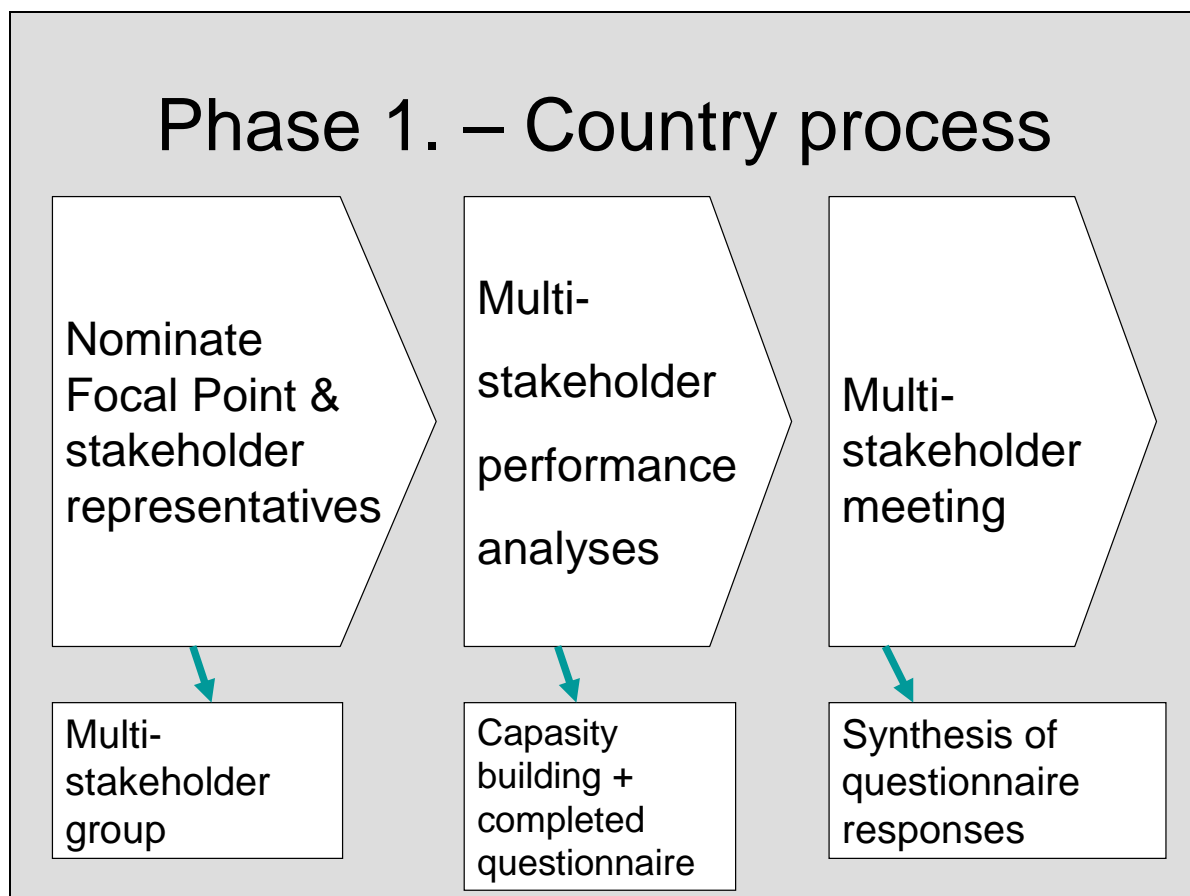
Phase 1. – Country process

Nominate Focal Point & stakeholder representatives

Multi-stakeholder performance analyses

Multi-stakeholder meeting

Multi-stakeholder group

Capasity building + completed questionnaire

Synthesis of questionnaire responses